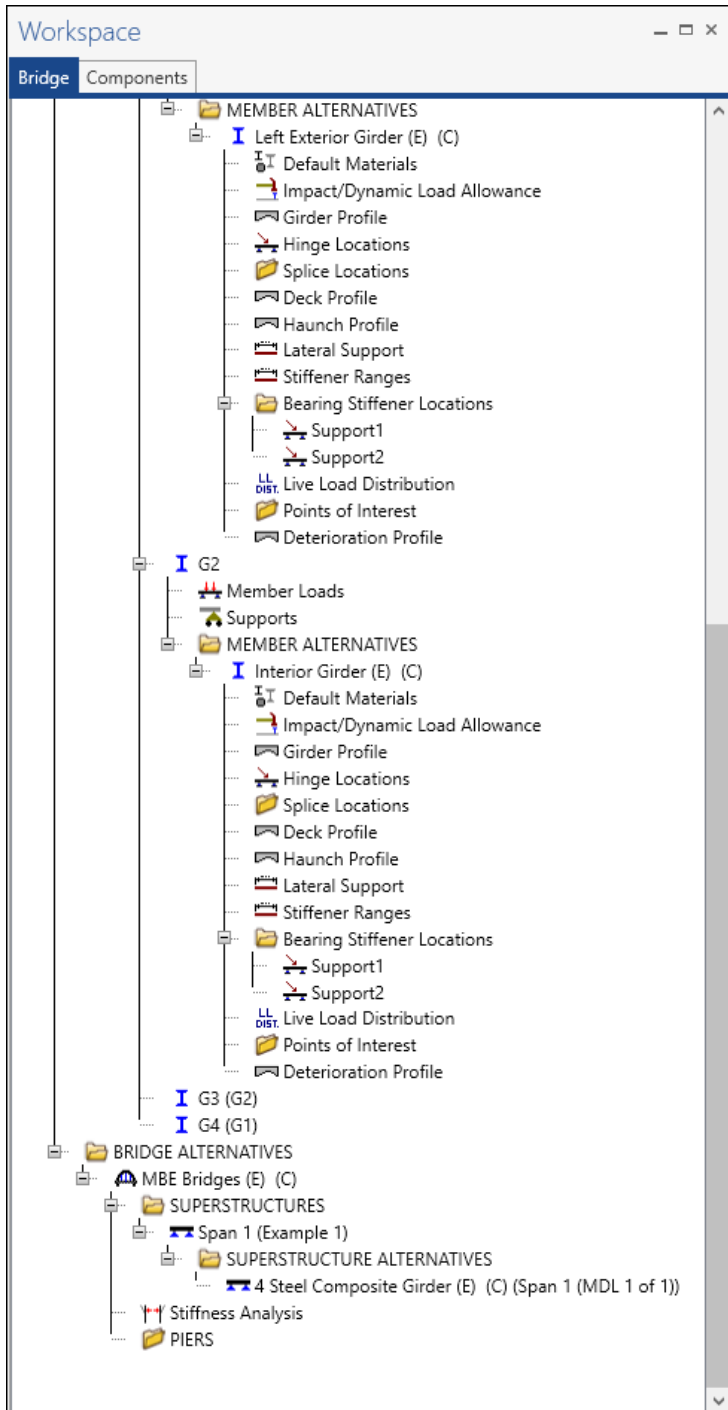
Workspace

Bridge Components

MEMBER ALTERNATIVES
Left Exterior Girder (E) (C)
Default Materials
Impact/Dynamic Load Allowance
Girder Profile
Hinge Locations
Splice Locations
Deck Profile
Haunch Profile
Lateral Support
Stiffener Ranges
Bearing Stiffener Locations
Support1
Support2
LL DIST. Live Load Distribution
Points of Interest
Deterioration Profile
G2
Member Loads
Supports
MEMBER ALTERNATIVES
Interior Girder (E) (C)
Default Materials
Impact/Dynamic Load Allowance
Girder Profile
Hinge Locations
Splice Locations
Deck Profile
Haunch Profile
Lateral Support
Stiffener Ranges
Bearing Stiffener Locations
Support1
Support2
LL DIST. Live Load Distribution
Points of Interest
Deterioration Profile
G3 (G2)
G4 (G1)
BRIDGE ALTERNATIVES
MBE Bridges (E) (C)
SUPERSTRUCTURES
Span 1 (Example 1)
SUPERSTRUCTURE ALTERNATIVES
4 Steel Composite Girder (E) (C) (Span 1 (MDL 1 of 1))
Stiffness Analysis
PIERS